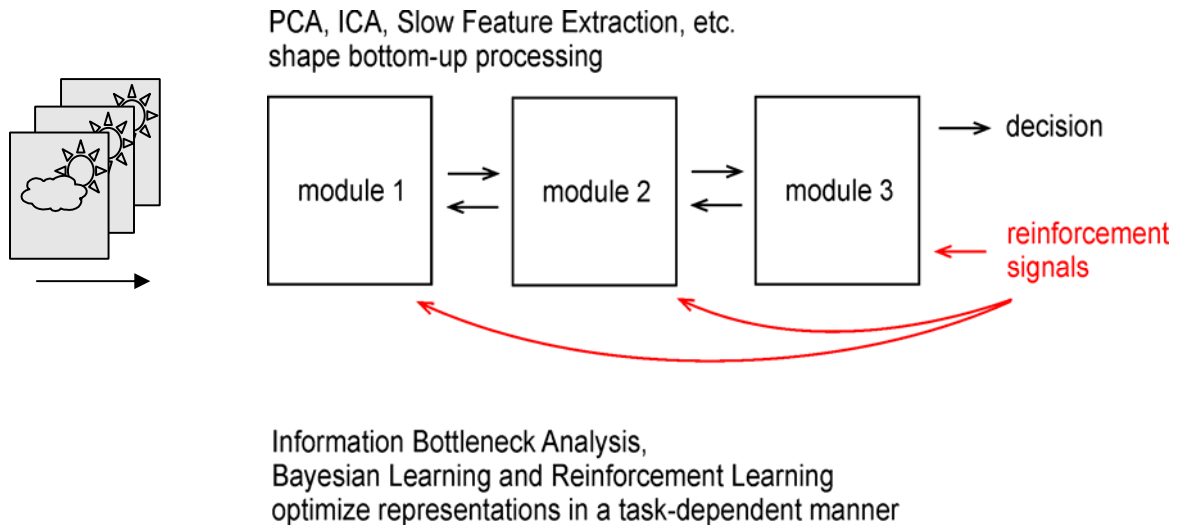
PCA, ICA, Slow Feature Extraction, etc.
shape bottom-up processing

module 1

module 2

module 3

decision

reinforcement signals

Information Bottleneck Analysis,
Bayesian Learning and Reinforcement Learning
optimize representations in a task-dependent manner